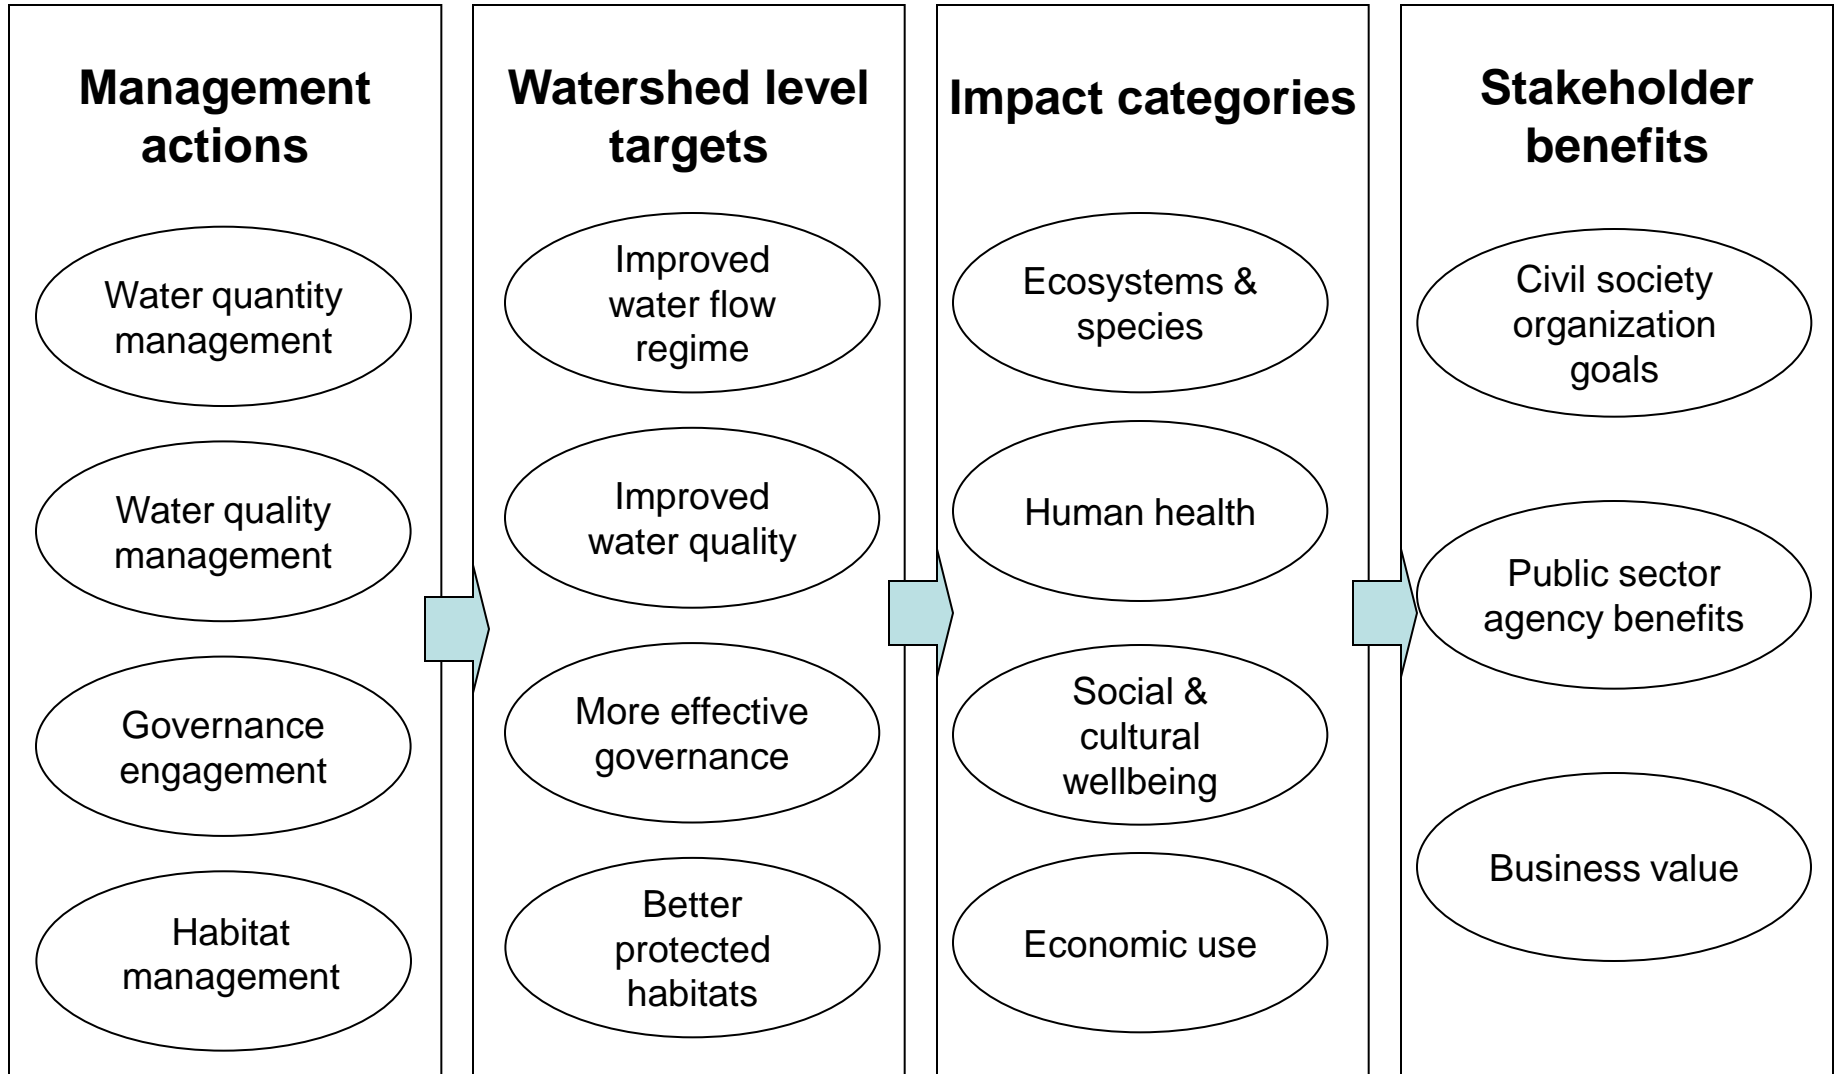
Management actions

Water quantity management

Water quality management

Governance engagement

Habitat management

Watershed level targets

Improved water flow regime

Improved water quality

More effective governance

Better protected habitats

Impact categories

Ecosystems & species

Human health

Social & cultural wellbeing

Economic use

Stakeholder benefits

Civil society organization goals

Public sector agency benefits

Business value